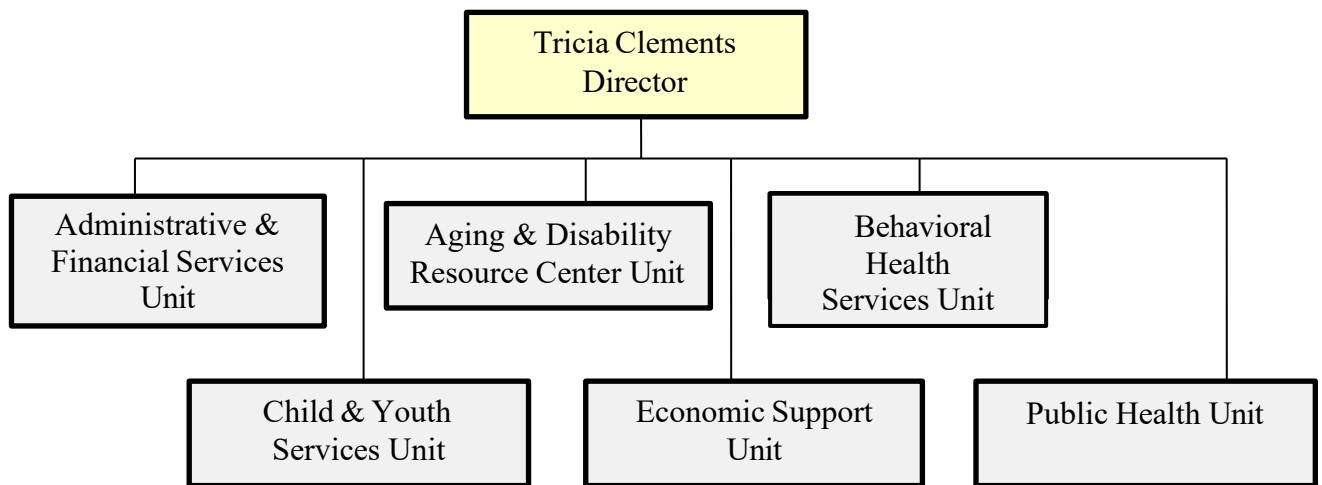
Tricia Clements
Director

Administrative & Financial Services Unit

Aging & Disability Resource Center Unit

Behavioral Health Services Unit

Child & Youth Services Unit

Economic Support Unit

Public Health Unit